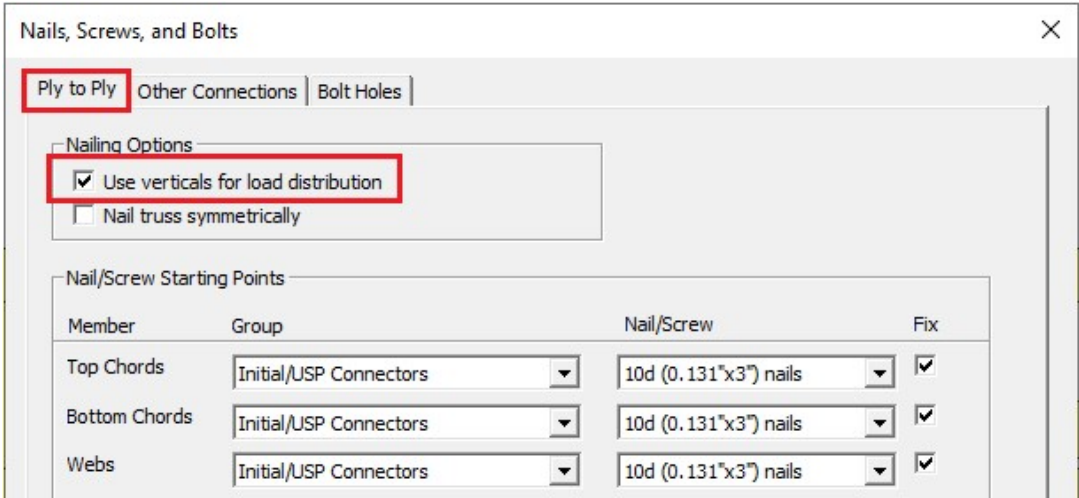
Nails, Screws, and Bolts

Ply to Ply | Other Connections | Bolt Holes

Nailing Options

Use verticals for load distribution

Nail truss symmetrically

Nail/Screw Starting Points

| Member | Group | Nail/Screw | Fix |
|---|---|---|---|
| Top Chords | Initial/USP Connectors | 10d (0.131"x3") nails | ☑ |
| Bottom Chords | Initial/USP Connectors | 10d (0.131"x3") nails | ☑ |
| Webs | Initial/USP Connectors | 10d (0.131"x3") nails | ☑ |